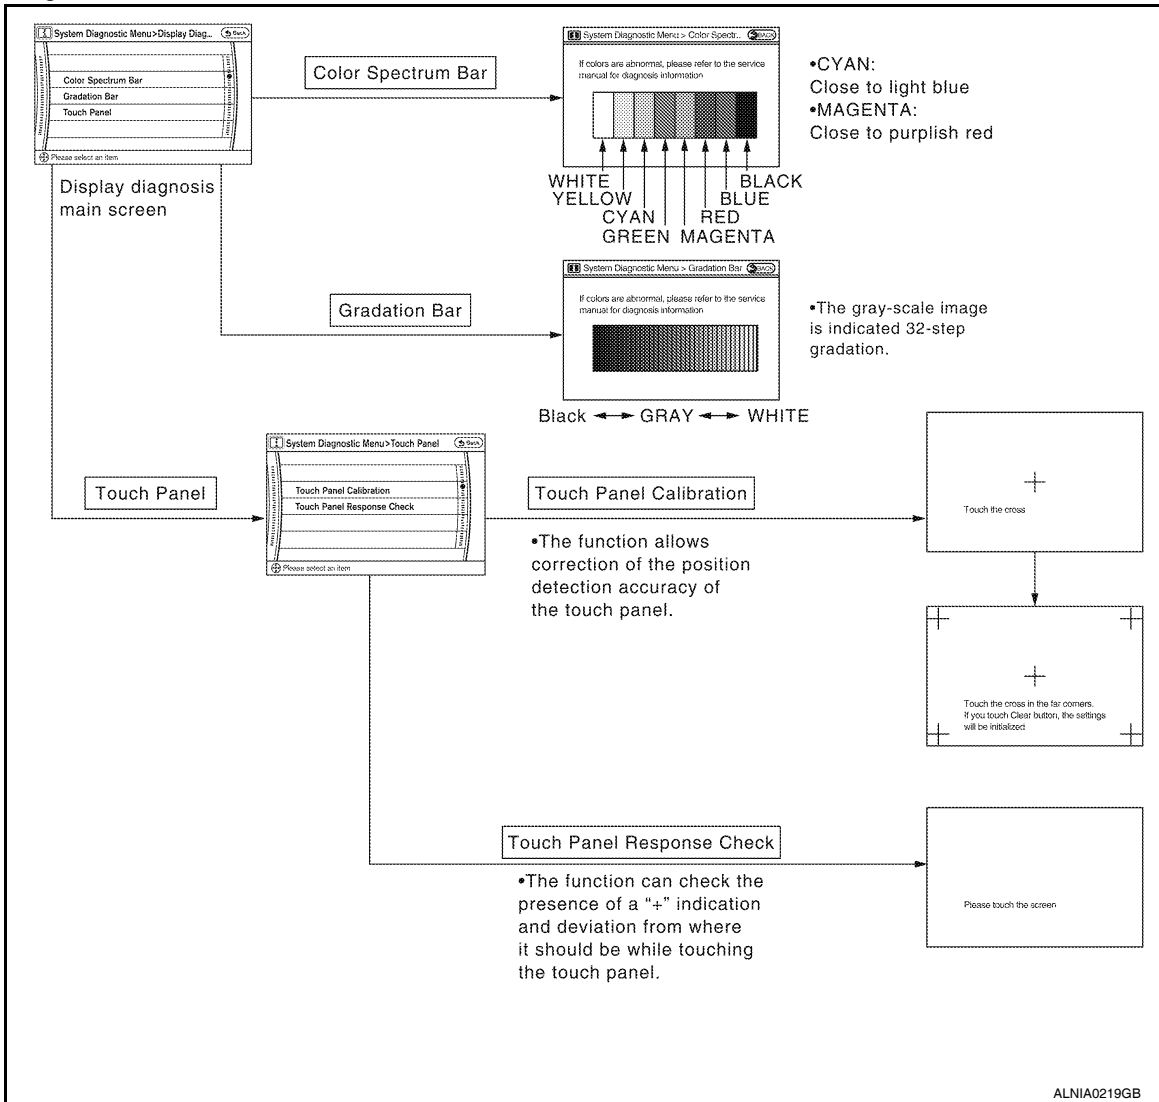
System Diagnostic Menu>Display Diag... Back

Color Spectrum Bar
Gradation Bar
Touch Panel

Please select an item

Display diagnosis main screen

Color Spectrum Bar

System Diagnostic Menu > Color Spectr... BACK

If colors are abnormal, please refer to the service manual for diagnosis information

WHITE
YELLOW
CYAN
GREEN
RED
MAGENTA
BLUE
BLACK

•CYAN:
Close to light blue
•MAGENTA:
Close to purplish red

Gradation Bar

System Diagnostic Menu > Gradation Bar BACK

If colors are abnormal, please refer to the service manual for diagnosis information

•The gray-scale image is indicated 32-step gradation.

Black ←→ GRAY ←→ WHITE

Touch Panel

System Diagnostic Menu>Touch Panel Back

Touch Panel Calibration
Touch Panel Response Check

Please select an item

Touch Panel Calibration

•The function allows correction of the position detection accuracy of the touch panel.

Touch the cross

Touch the cross in the far corners.
If you touch Clear button, the settings will be initialized

Touch Panel Response Check

•The function can check the presence of a "+" indication and deviation from where it should be while touching the touch panel.

Please touch the screen

ALNIA0219GB